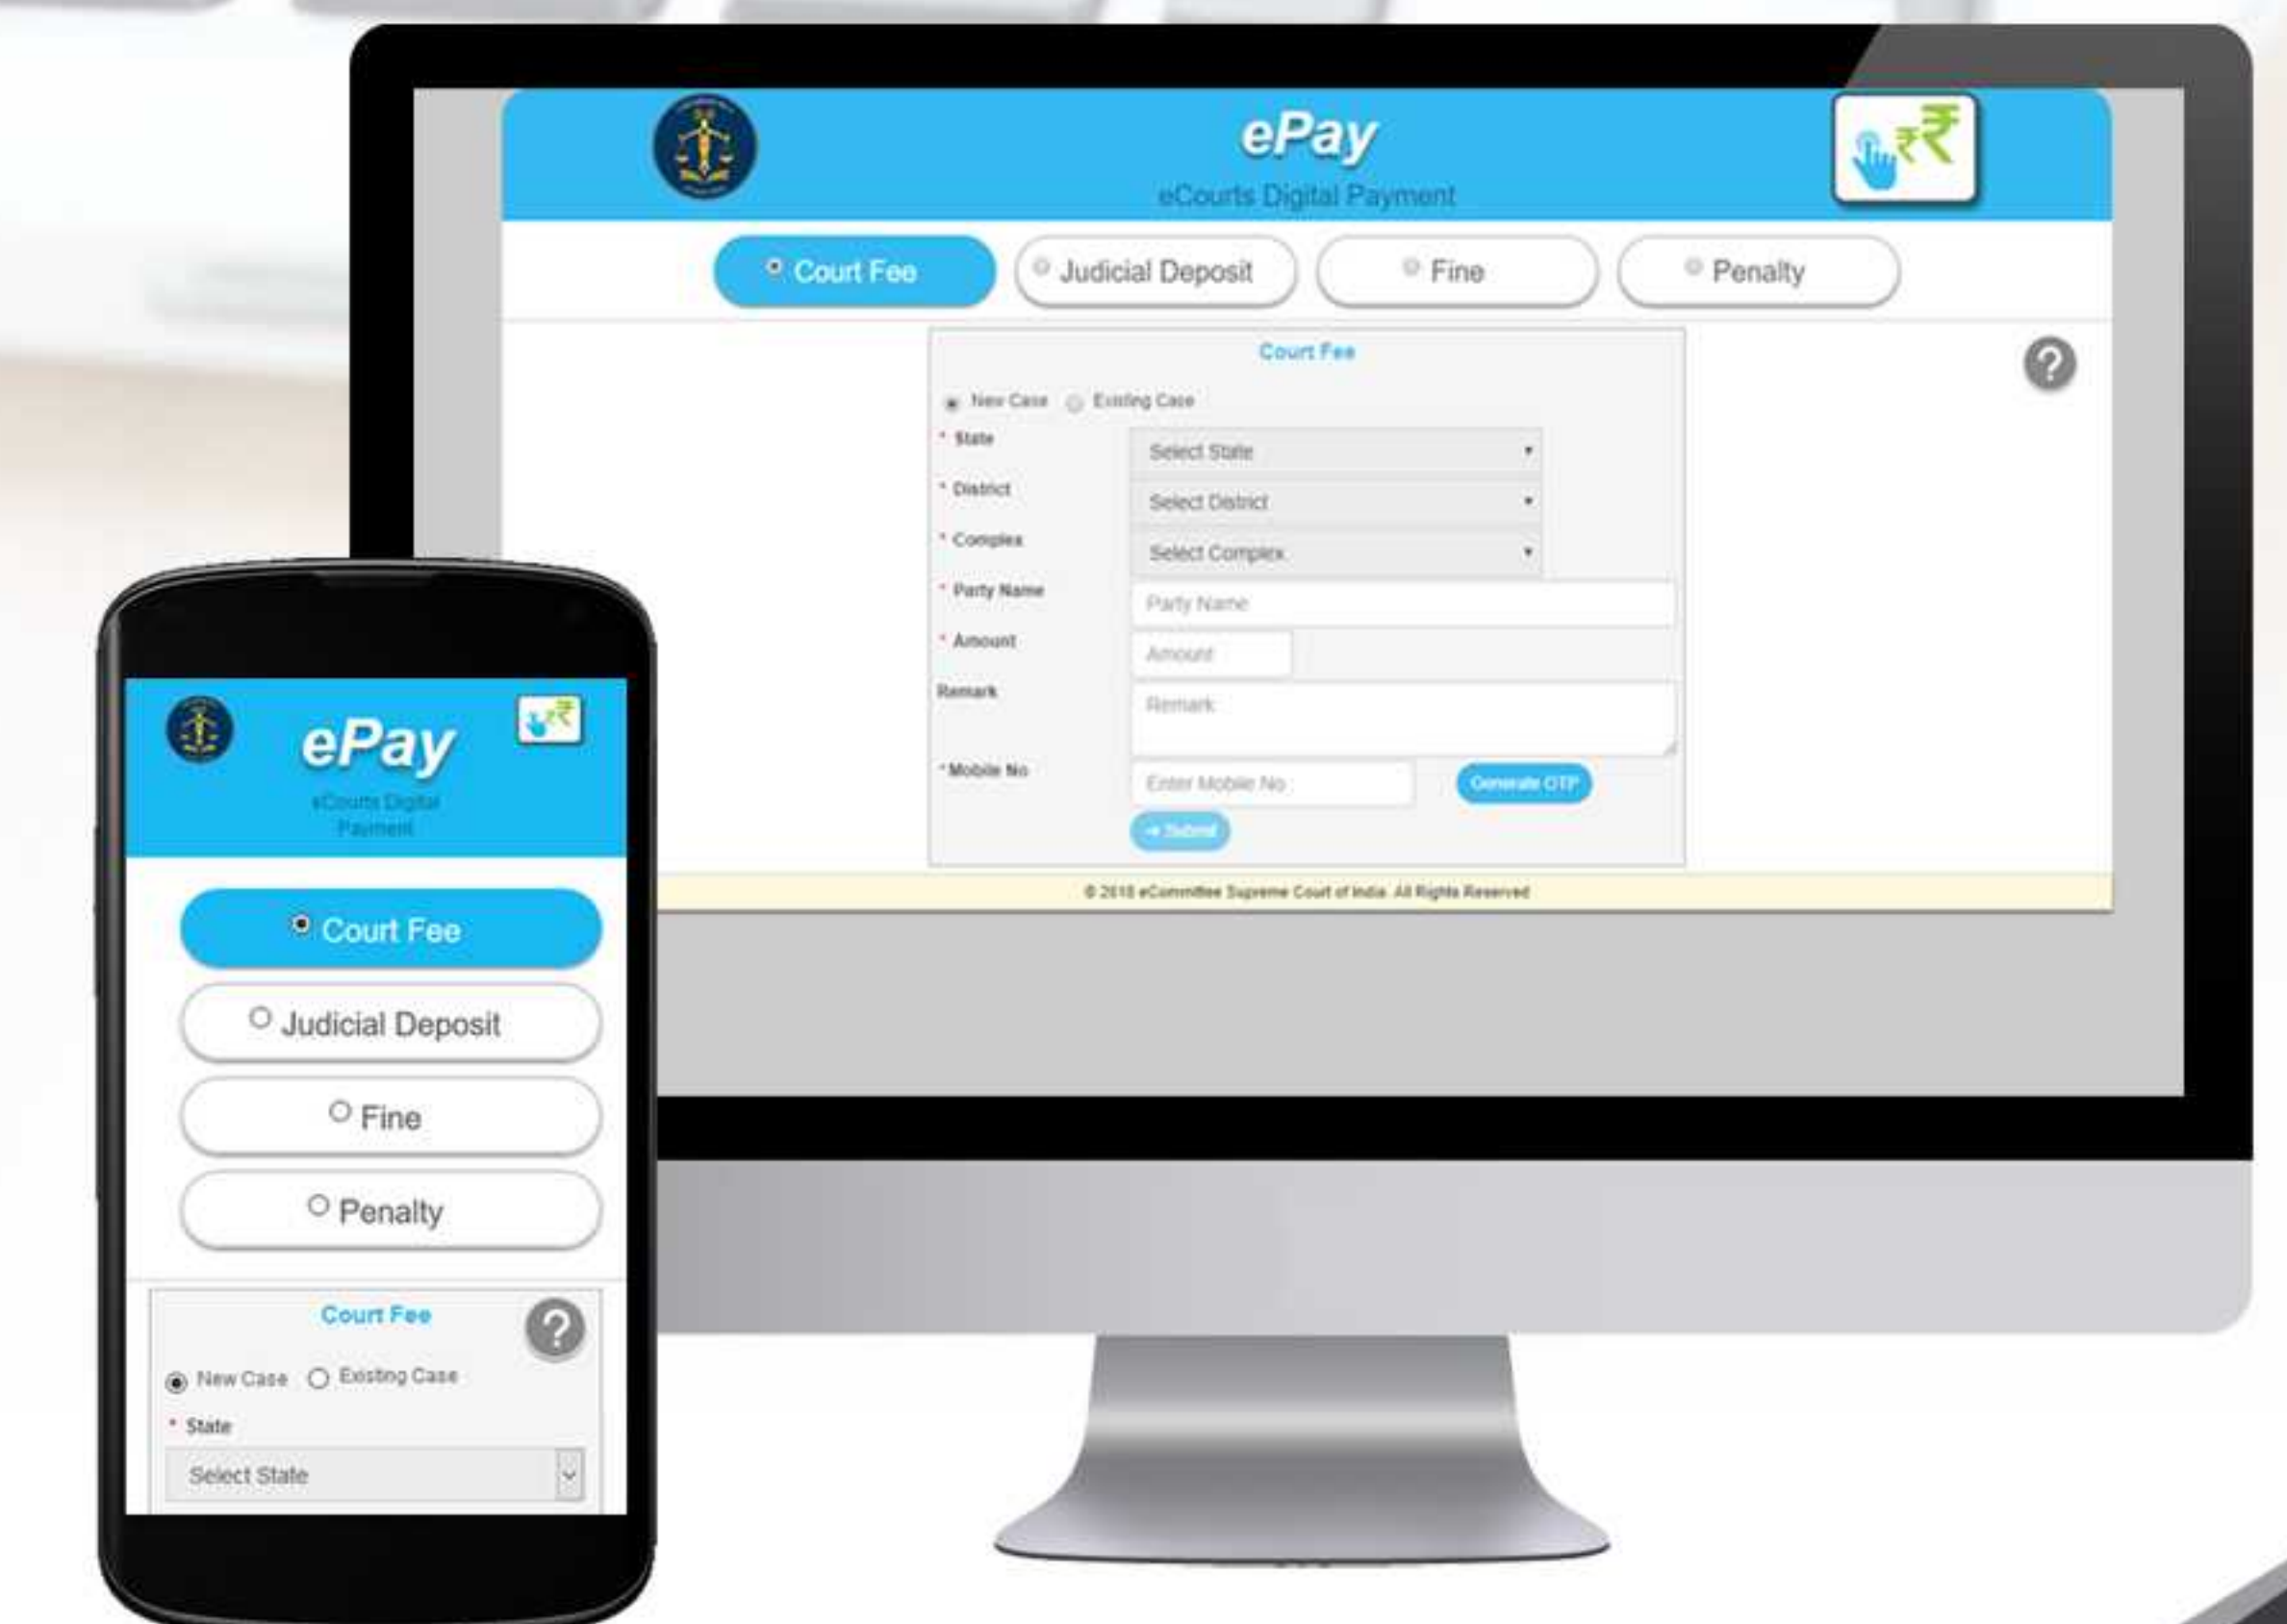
ePay
eCourts Digital Payment

Court Fee
Judicial Deposit
Fine
Penalty

Court Fee
New Case Existing Case
* State Select State
* District Select District
* Complex Select Complex
* Party Name Party Name
* Amount Amount
Remark Remark
* Mobile No Enter Mobile No Generate OTP
Submit

© 2018 eCommittee Supreme Court of India. All Rights Reserved

ePay
eCourts Digital Payment

Court Fee
Judicial Deposit
Fine
Penalty

Court Fee
New Case Existing Case
* State
Select State